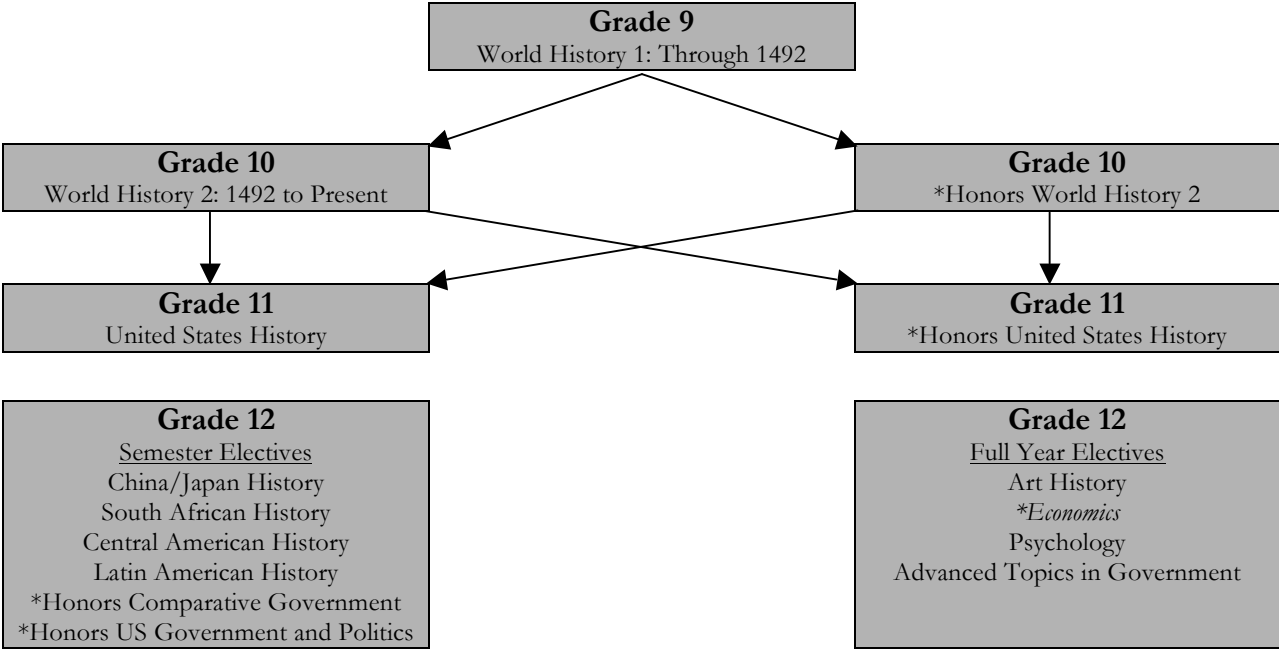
Grade 9
World History 1: Through 1492

Grade 10
World History 2: 1492 to Present

Grade 10
*Honors World History 2

Grade 11
United States History

Grade 11
*Honors United States History

Grade 12
Semester Electives
China/Japan History
South African History
Central American History
Latin American History
*Honors Comparative Government
*Honors US Government and Politics

Grade 12
Full Year Electives
Art History
*Economics
Psychology
Advanced Topics in Government